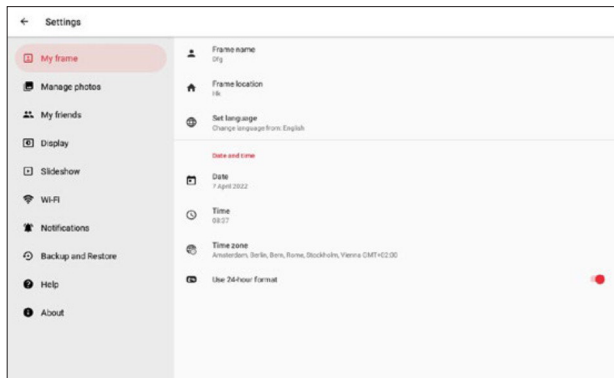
← Settings

My frame

Manage photos

My friends

Display

Slideshow

Wi-Fi

Notifications

Backup and Restore

Help

About

Frame name
Dfg

Frame location
Hk

Set language
Change language from: English

Date and time

Date
7 April 2022

Time
08:27

Time zone
Amsterdam, Berlin, Bern, Rome, Stockholm, Vienna GMT+02:00

Use 24-hour format